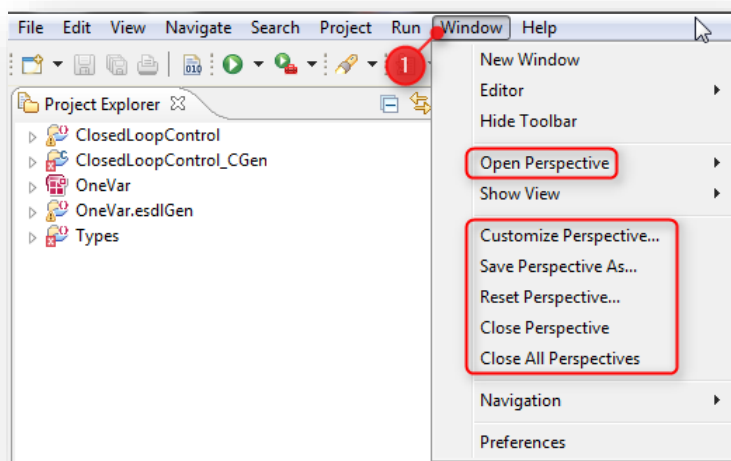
File Edit View Navigate Search Project Run Window Help

1

Project Explorer

ClosedLoopControl
ClosedLoopControl_CGen
OneVar
OneVar.esdlGen
Types

New Window
Editor
Hide Toolbar
Open Perspective
Show View
Customize Perspective...
Save Perspective As...
Reset Perspective...
Close Perspective
Close All Perspectives
Navigation
Preferences